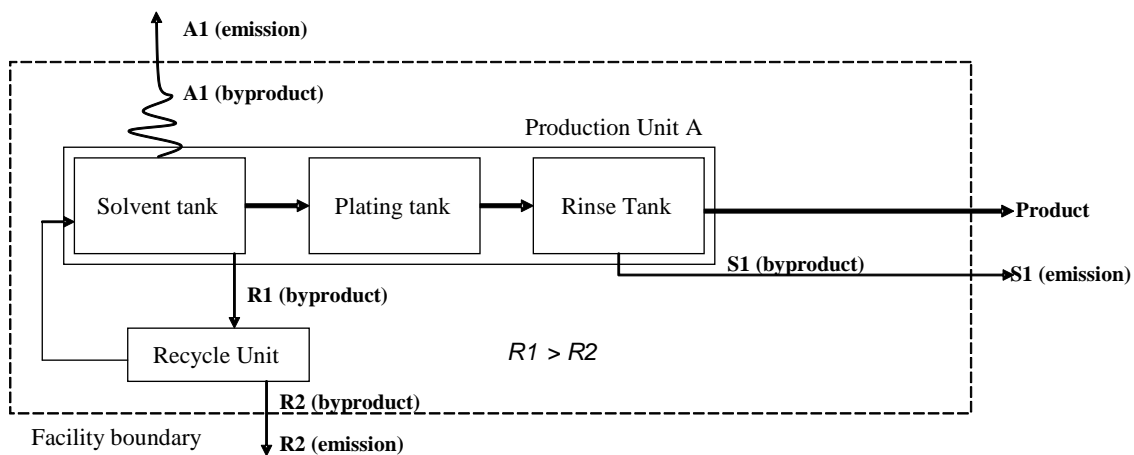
A1 (emission)

A1 (byproduct)

Production Unit A

Solvent tank

Plating tank

Rinse Tank

Product

S1 (byproduct)

S1 (emission)

R1 (byproduct)

Recycle Unit

$R1 > R2$

R2 (byproduct)

Facility boundary

R2 (emission)